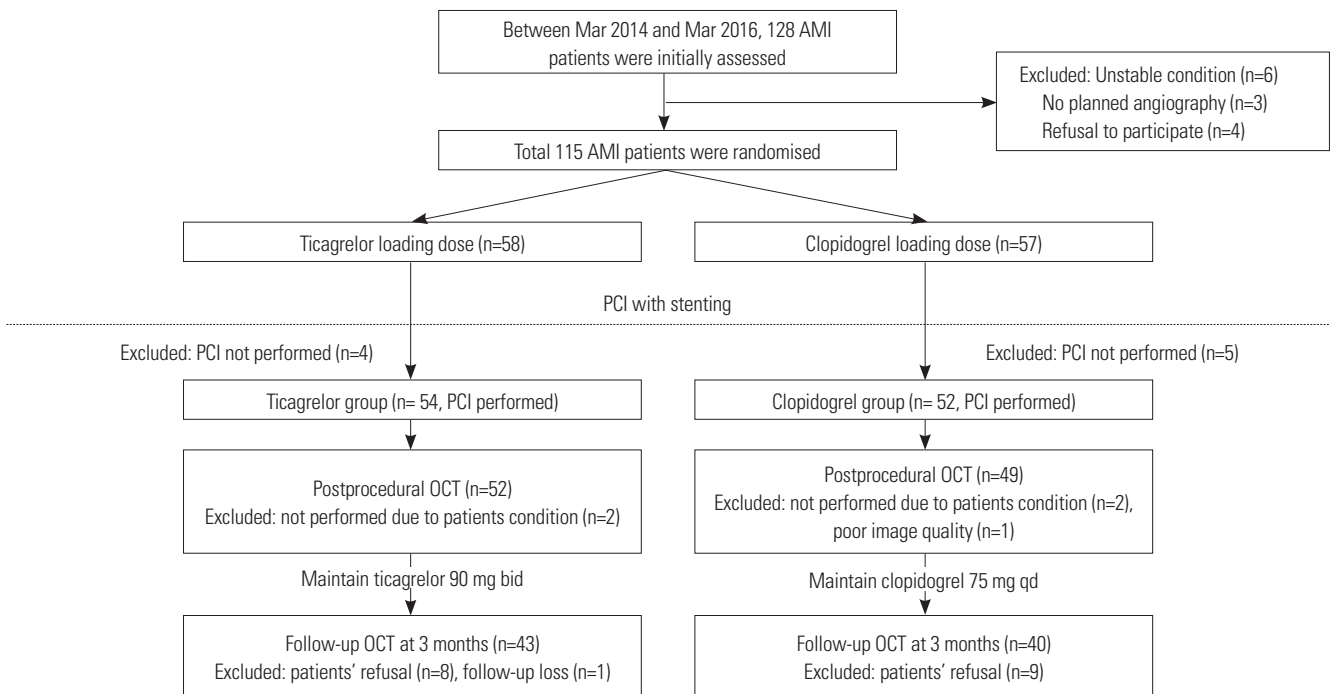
Between Mar 2014 and Mar 2016, 128 AMI patients were initially assessed

Excluded: Unstable condition (n=6)
No planned angiography (n=3)
Refusal to participate (n=4)

Total 115 AMI patients were randomised

Ticagrelor loading dose (n=58)

Clopidogrel loading dose (n=57)

PCI with stenting

Excluded: PCI not performed (n=4)

Excluded: PCI not performed (n=5)

Ticagrelor group (n= 54, PCI performed)

Clopidogrel group (n= 52, PCI performed)

Postprocedural OCT (n=52)
Excluded: not performed due to patients condition (n=2)

Postprocedural OCT (n=49)
Excluded: not performed due to patients condition (n=2), poor image quality (n=1)

Maintain ticagrelor 90 mg bid

Maintain clopidogrel 75 mg qd

Follow-up OCT at 3 months (n=43)
Excluded: patients' refusal (n=8), follow-up loss (n=1)

Follow-up OCT at 3 months (n=40)
Excluded: patients' refusal (n=9)